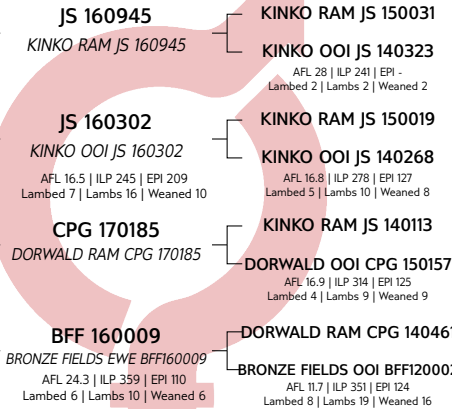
JS 160945

KINKO RAM JS 160945

KINKO RAM JS 150031

KINKO OOI JS 140323

AFL 28 | ILP 241 | EPI -
Lambed 2 | Lambs 2 | Weaned 2

JS 160302

KINKO OOI JS 160302

AFL 16.5 | ILP 245 | EPI 209
Lambed 7 | Lambs 16 | Weaned 10

KINKO RAM JS 150019

KINKO OOI JS 140268

AFL 16.8 | ILP 278 | EPI 127
Lambed 5 | Lambs 10 | Weaned 8

CPG 170185

DORWALD RAM CPG 170185

KINKO RAM JS 140113

DORWALD OOI CPG 150157

AFL 16.9 | ILP 314 | EPI 125
Lambed 4 | Lambs 9 | Weaned 9

BFF 160009

BRONZE FIELDS EWE BFF160009

AFL 24.3 | ILP 359 | EPI 110
Lambed 6 | Lambs 10 | Weaned 6

DORWALD RAM CPG 14046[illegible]

BRONZE FIELDS OOI BFF12000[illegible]

AFL 11.7 | ILP 351 | EPI 124
Lambed 8 | Lambs 19 | Weaned 16